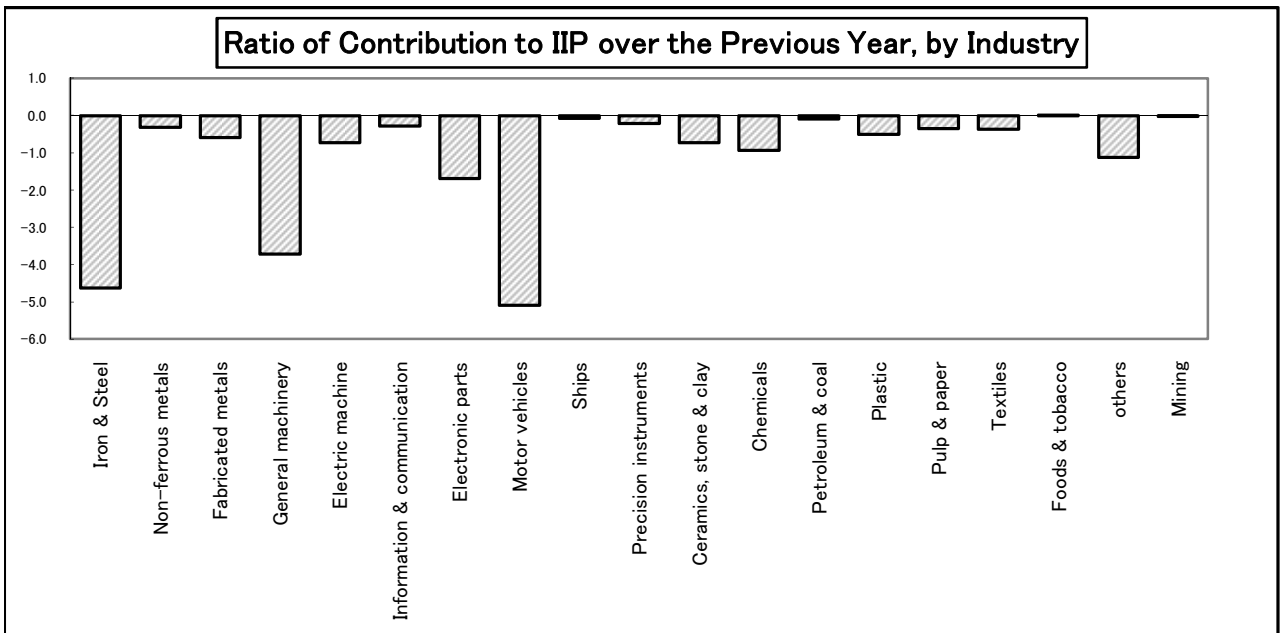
Ratio of Contribution to IIP over the Previous Year, by Industry

1.0
0.0
-1.0
-2.0
-3.0
-4.0
-5.0
-6.0

Iron & Steel
Non-ferrous metals
Fabricated metals
General machinery
Electric machine
Information & communication
Electronic parts
Motor vehicles
Ships
Precision instruments
Ceramics, stone & clay
Chemicals
Petroleum & coal
Plastic
Pulp & paper
Textiles
Foods & tobacco
others
Mining